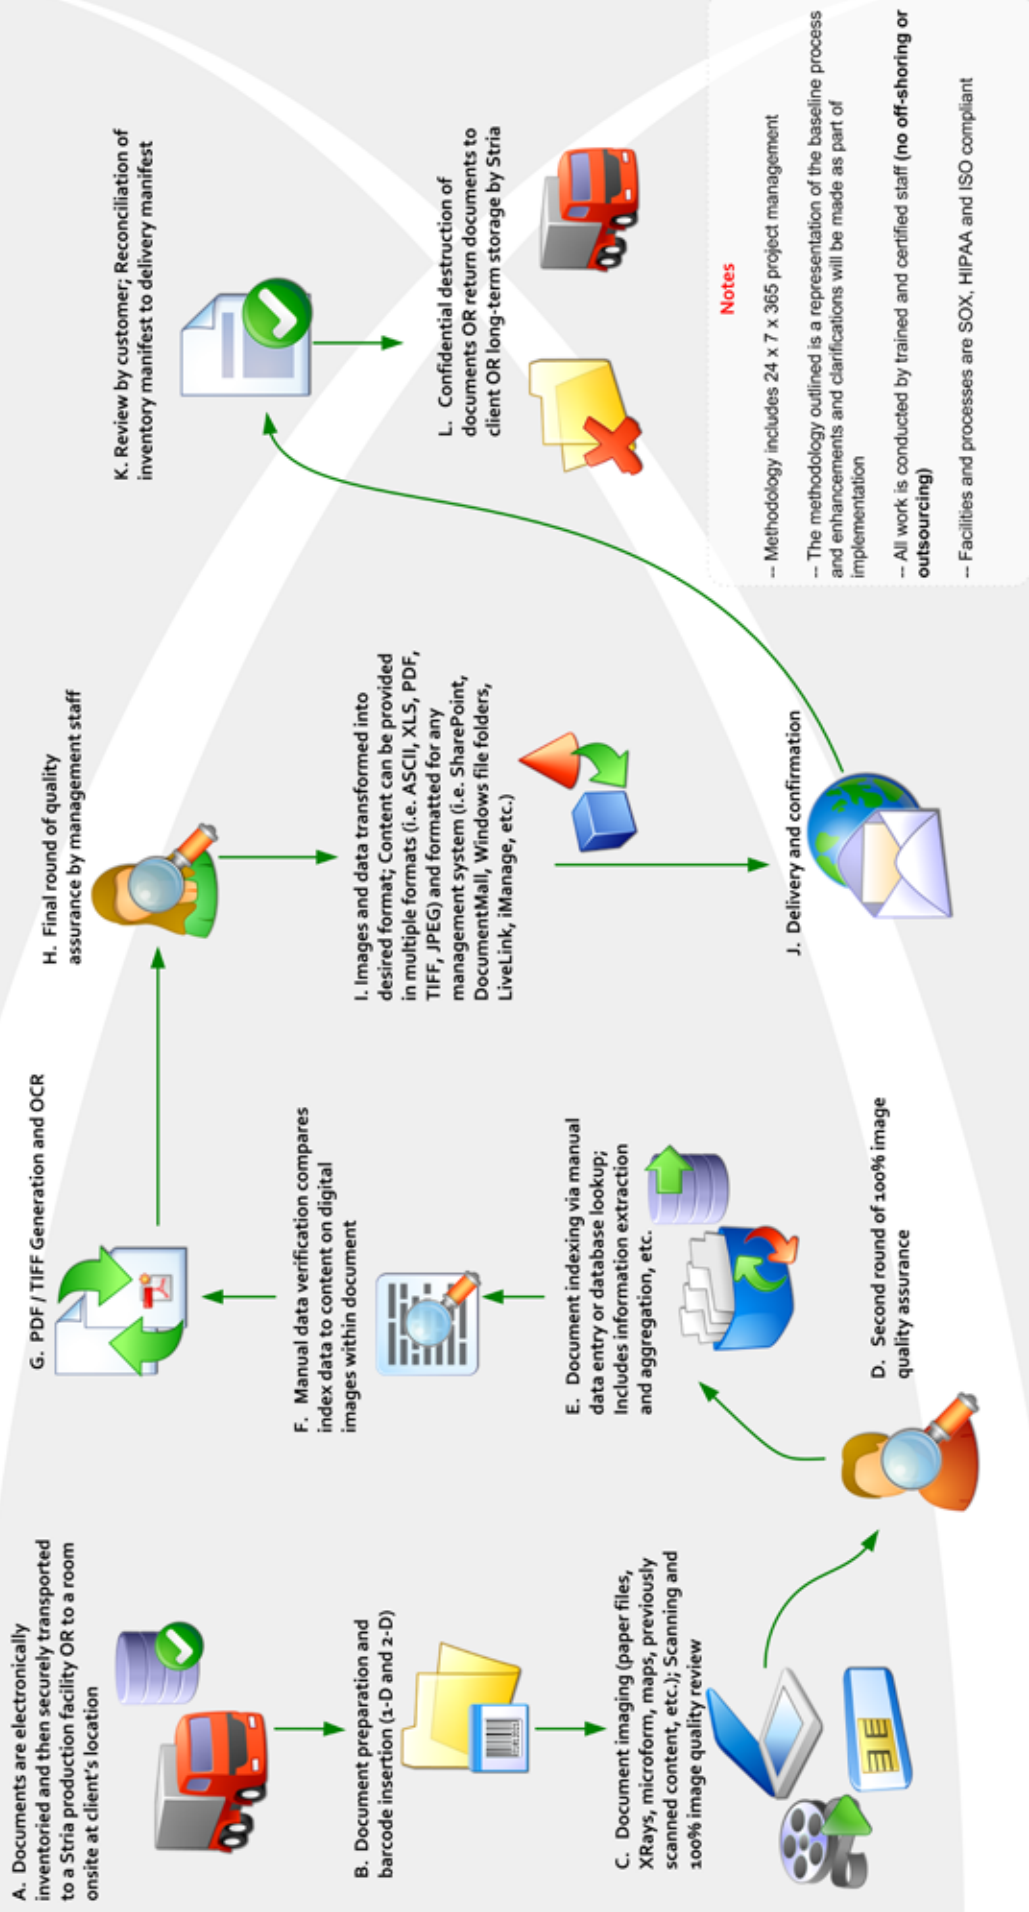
A. Documents are electronically inventoried and then securely transported to a Stria production facility OR to a room onsite at client's location

B. Document preparation and barcode insertion (1-D and 2-D)

C. Document imaging (paper files, XRays, microform, maps, previously scanned content, etc.); Scanning and 100% image quality review

D. Second round of 100% image quality assurance

E. Document indexing via manual data entry or database lookup; Includes information extraction and aggregation, etc.

F. Manual data verification compares index data to content on digital images within document

G. PDF / TIFF Generation and OCR

H. Final round of quality assurance by management staff

I. Images and data transformed into desired format; Content can be provided in multiple formats (i.e. ASCII, XLS, PDF, TIFF, JPEG) and formatted for any management system (i.e. SharePoint, DocumentMall, Windows file folders, LiveLink, iManage, etc.)

J. Delivery and confirmation

K. Review by customer; Reconciliation of inventory manifest to delivery manifest

L. Confidential destruction of documents OR return documents to client OR long-term storage by Stria

Notes

-- Methodology includes 24 x 7 x 365 project management

-- The methodology outlined is a representation of the baseline process and enhancements and clarifications will be made as part of implementation

-- All work is conducted by trained and certified staff (no off-shoring or outsourcing)

-- Facilities and processes are SOX, HIPAA and ISO compliant